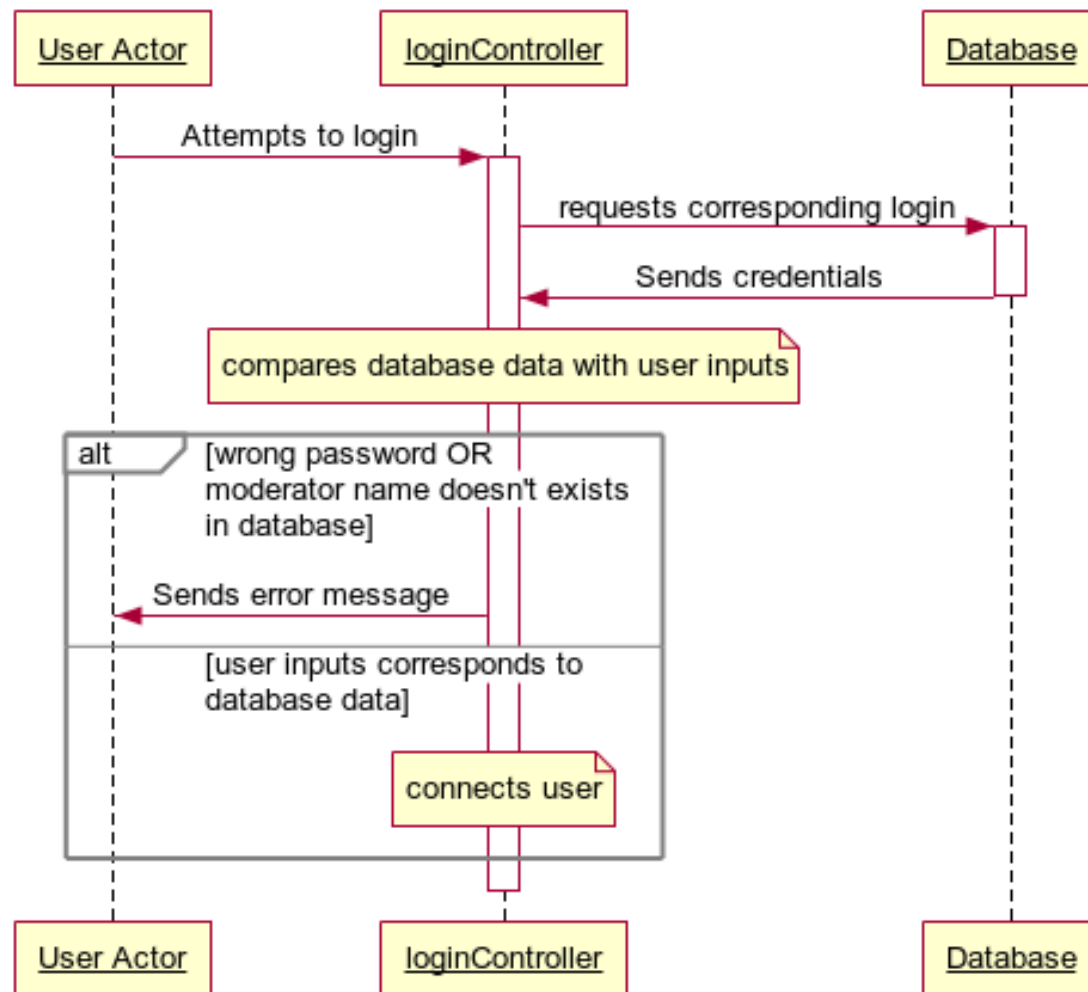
User Actor

loginController

Database

Attempts to login

requests corresponding login

Sends credentials

compares database data with user inputs

alt

[wrong password OR moderator name doesn't exists in database]

Sends error message

[user inputs corresponds to database data]

connects user

User Actor

loginController

Database